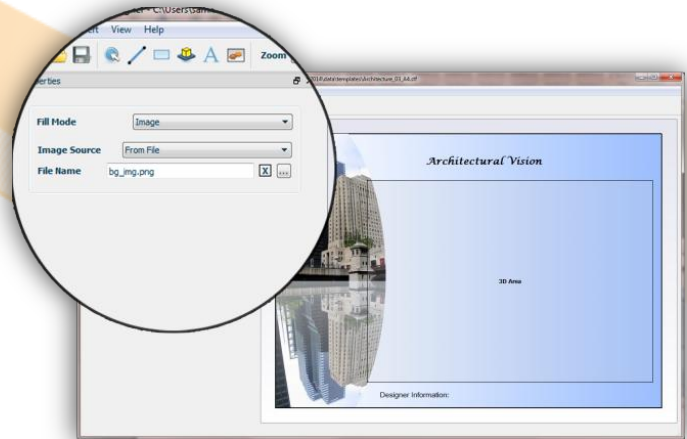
er - C:\Users\Gam

ert View Help

Zoom

erties

Fill Mode
Image

Image Source
From File

File Name
bg_img.png
X
...

2018\data\templates\Architecture_01_A4.ctf

Architectural Vision

3D Area

Designer Information: